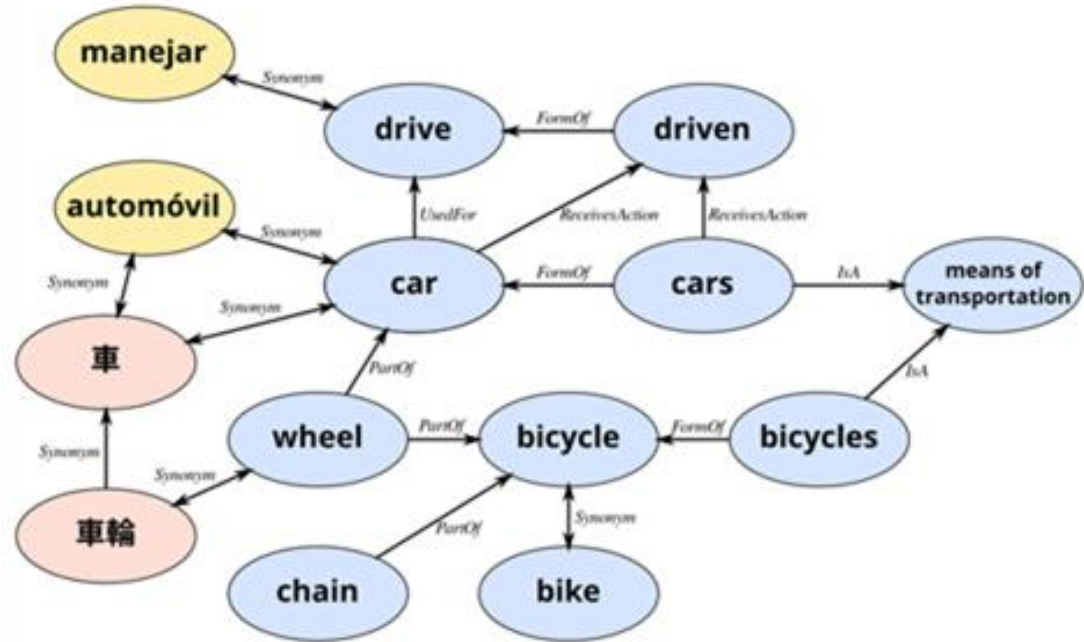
manejar

Synonym

drive

FormOf

driven

automóvil

UsedFor

ReceivesAction

ReceivesAction

Synonym

Synonym

car

FormOf

cars

IsA

means of transportation

Synonym

車

PartOf

IsA

wheel

PartOf

bicycle

FormOf

bicycles

Synonym

Synonym

車輪

PartOf

Synonym

chain

bike